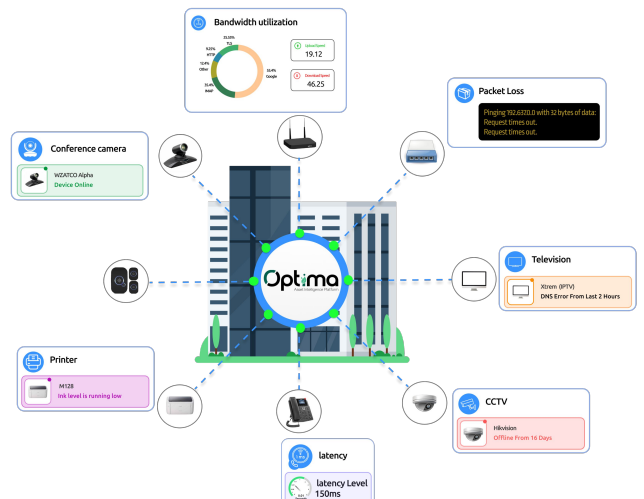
Bandwidth utilization

33.5% TLS
9.2% HTTP
12.4% Other
33.4% Google
11.4% RAW

Upload Speed
19.12

Download Speed
46.25

Packet Loss

Pinging 192.6320.0 with 32 bytes of data:
Request times out.
Request times out.

Conference camera

WZATCO Alpha
Device Online

Optima
Asset Intelligence Platform

Television

Xtrem (IPTV)
DNS Error From Last 2 Hours

Printer

M128
Ink level is running low

CCTV

Hikvision
Offline From 16 Days

latency

latency Level
150ms